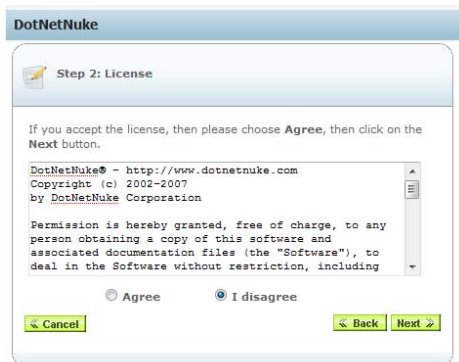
DotNetNuke

Step 2: License

If you accept the license, then please choose **Agree**, then click on the **Next** button.

DotNetNuke® - http://www.dotnetnuke.com
Copyright (c) 2002-2007
by DotNetNuke Corporation

Permission is hereby granted, free of charge, to any person obtaining a copy of this software and associated documentation files (the "Software"), to deal in the Software without restriction, including

Agree
I disagree

« Cancel
« Back
Next »